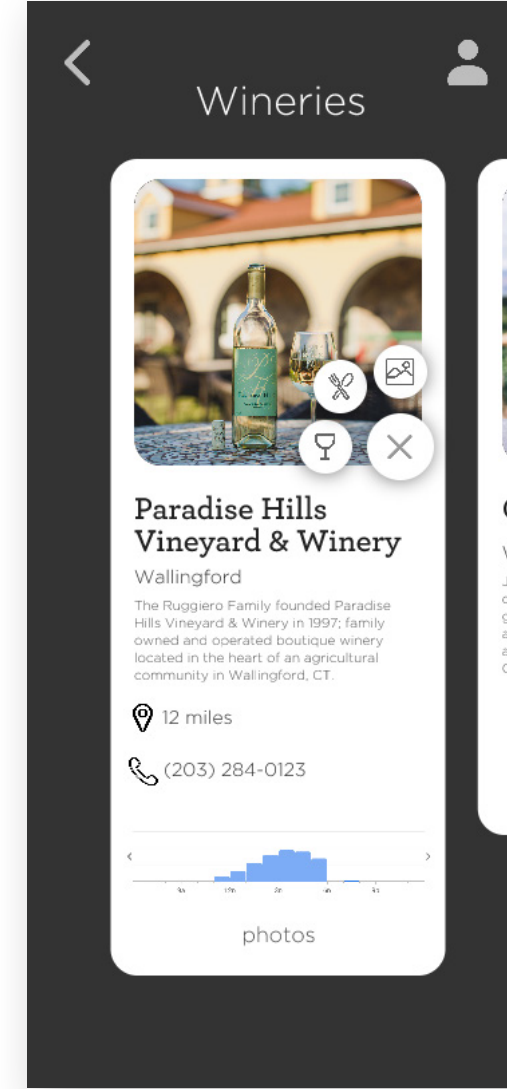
<

Wineries

Paradise Hills Vineyard & Winery

Wallingford

The Ruggiero Family founded Paradise Hills Vineyard & Winery in 1997; family owned and operated boutique winery located in the heart of an agricultural community in Wallingford, CT.

12 miles

(203) 284-0123

<

>

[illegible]

photos